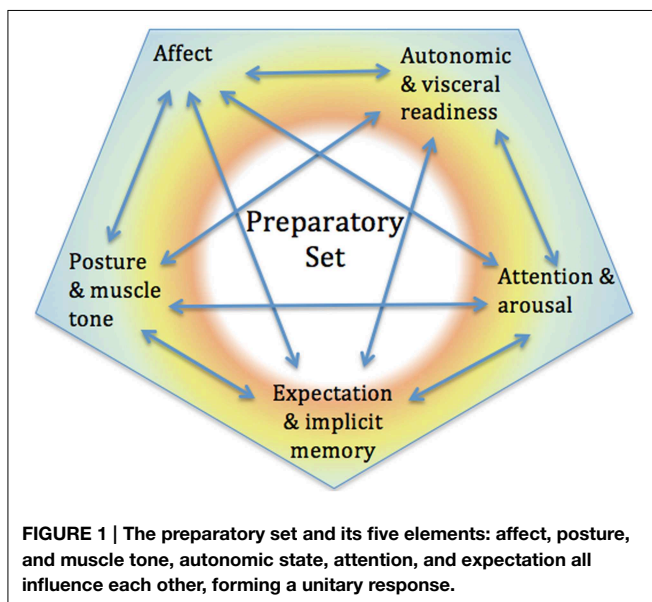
Affect

Autonomic & visceral readiness

Preparatory Set

Posture & muscle tone

Attention & arousal

Expectation & implicit memory

**FIGURE 1 | The preparatory set and its five elements: affect, posture, and muscle tone, autonomic state, attention, and expectation all influence each other, forming a unitary response.**